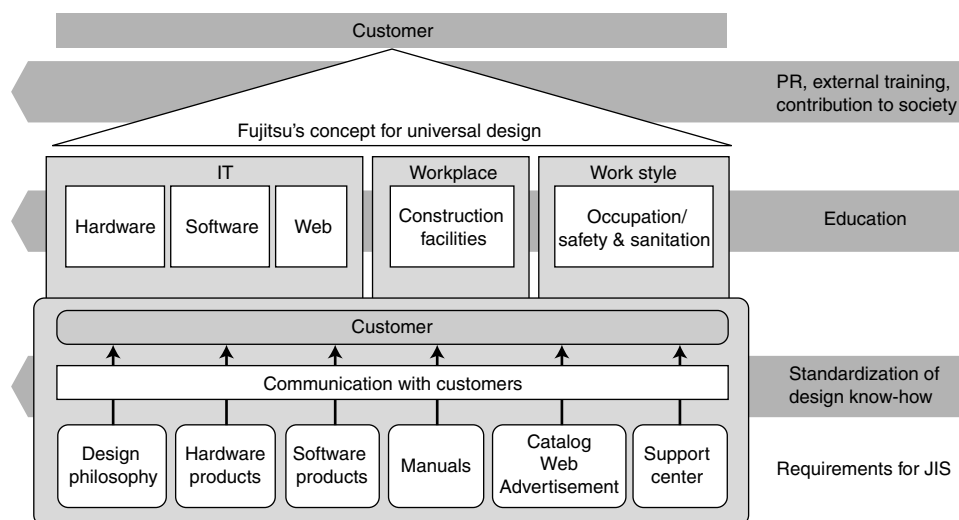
Customer

PR, external training, contribution to society

Fujitsu's concept for universal design

IT

Hardware

Software

Web

Workplace

Construction facilities

Work style

Occupation/ safety & sanitation

Education

Customer

Communication with customers

Standardization of design know-how

Design philosophy

Hardware products

Software products

Manuals

Catalog Web Advertisement

Support center

Requirements for JIS